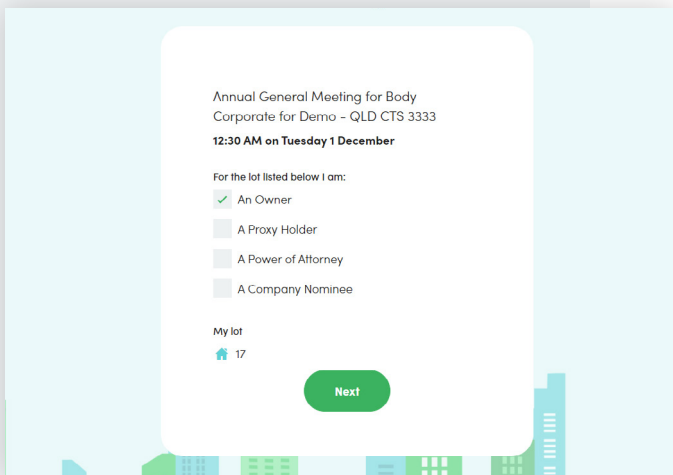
Annual General Meeting for Body Corporate for Demo - QLD CTS 3333

12:30 AM on Tuesday 1 December

For the lot listed below I am:

✓ An Owner

A Proxy Holder

A Power of Attorney

A Company Nominee

My lot

17

Next